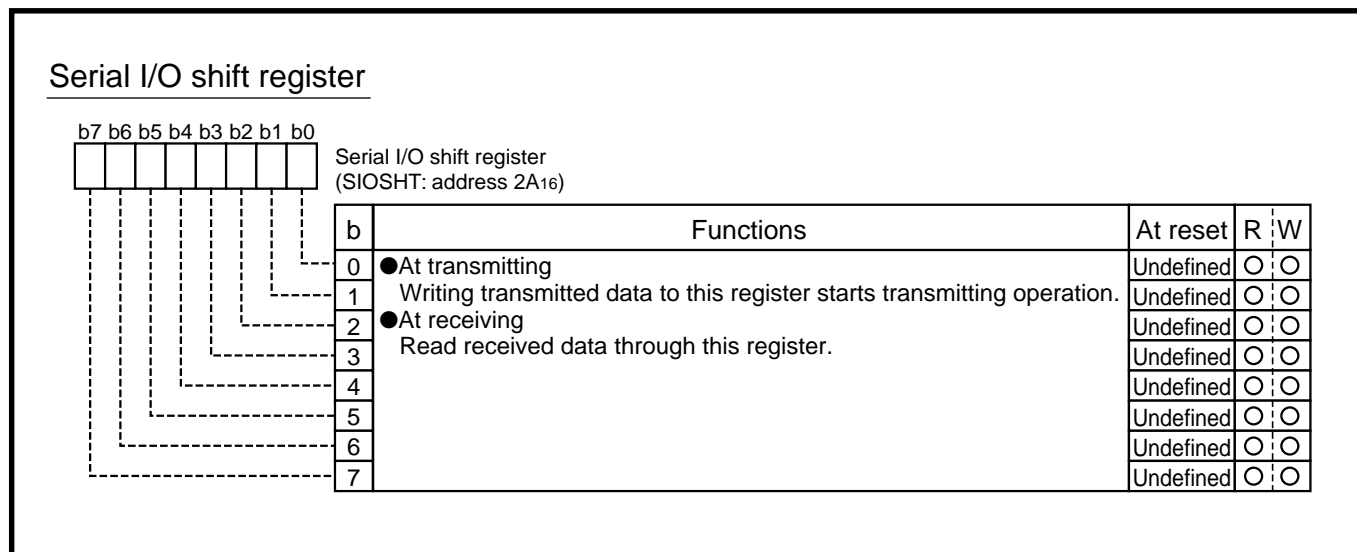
Serial I/O shift register

b7 b6 b5 b4 b3 b2 b1 b0

Serial I/O shift register
(SIOSHT: address $2A_{16}$)

| b | Functions | At reset | R | W |
|---|---|---|---|---|
| 0 | ●At transmitting | Undefined | O | O |
| 1 | Writing transmitted data to this register starts transmitting operation. | Undefined | O | O |
| 2 | ●At receiving | Undefined | O | O |
| 3 | Read received data through this register. | Undefined | O | O |
| 4 | | Undefined | O | O |
| 5 | | Undefined | O | O |
| 6 | | Undefined | O | O |
| 7 | | Undefined | O | O |